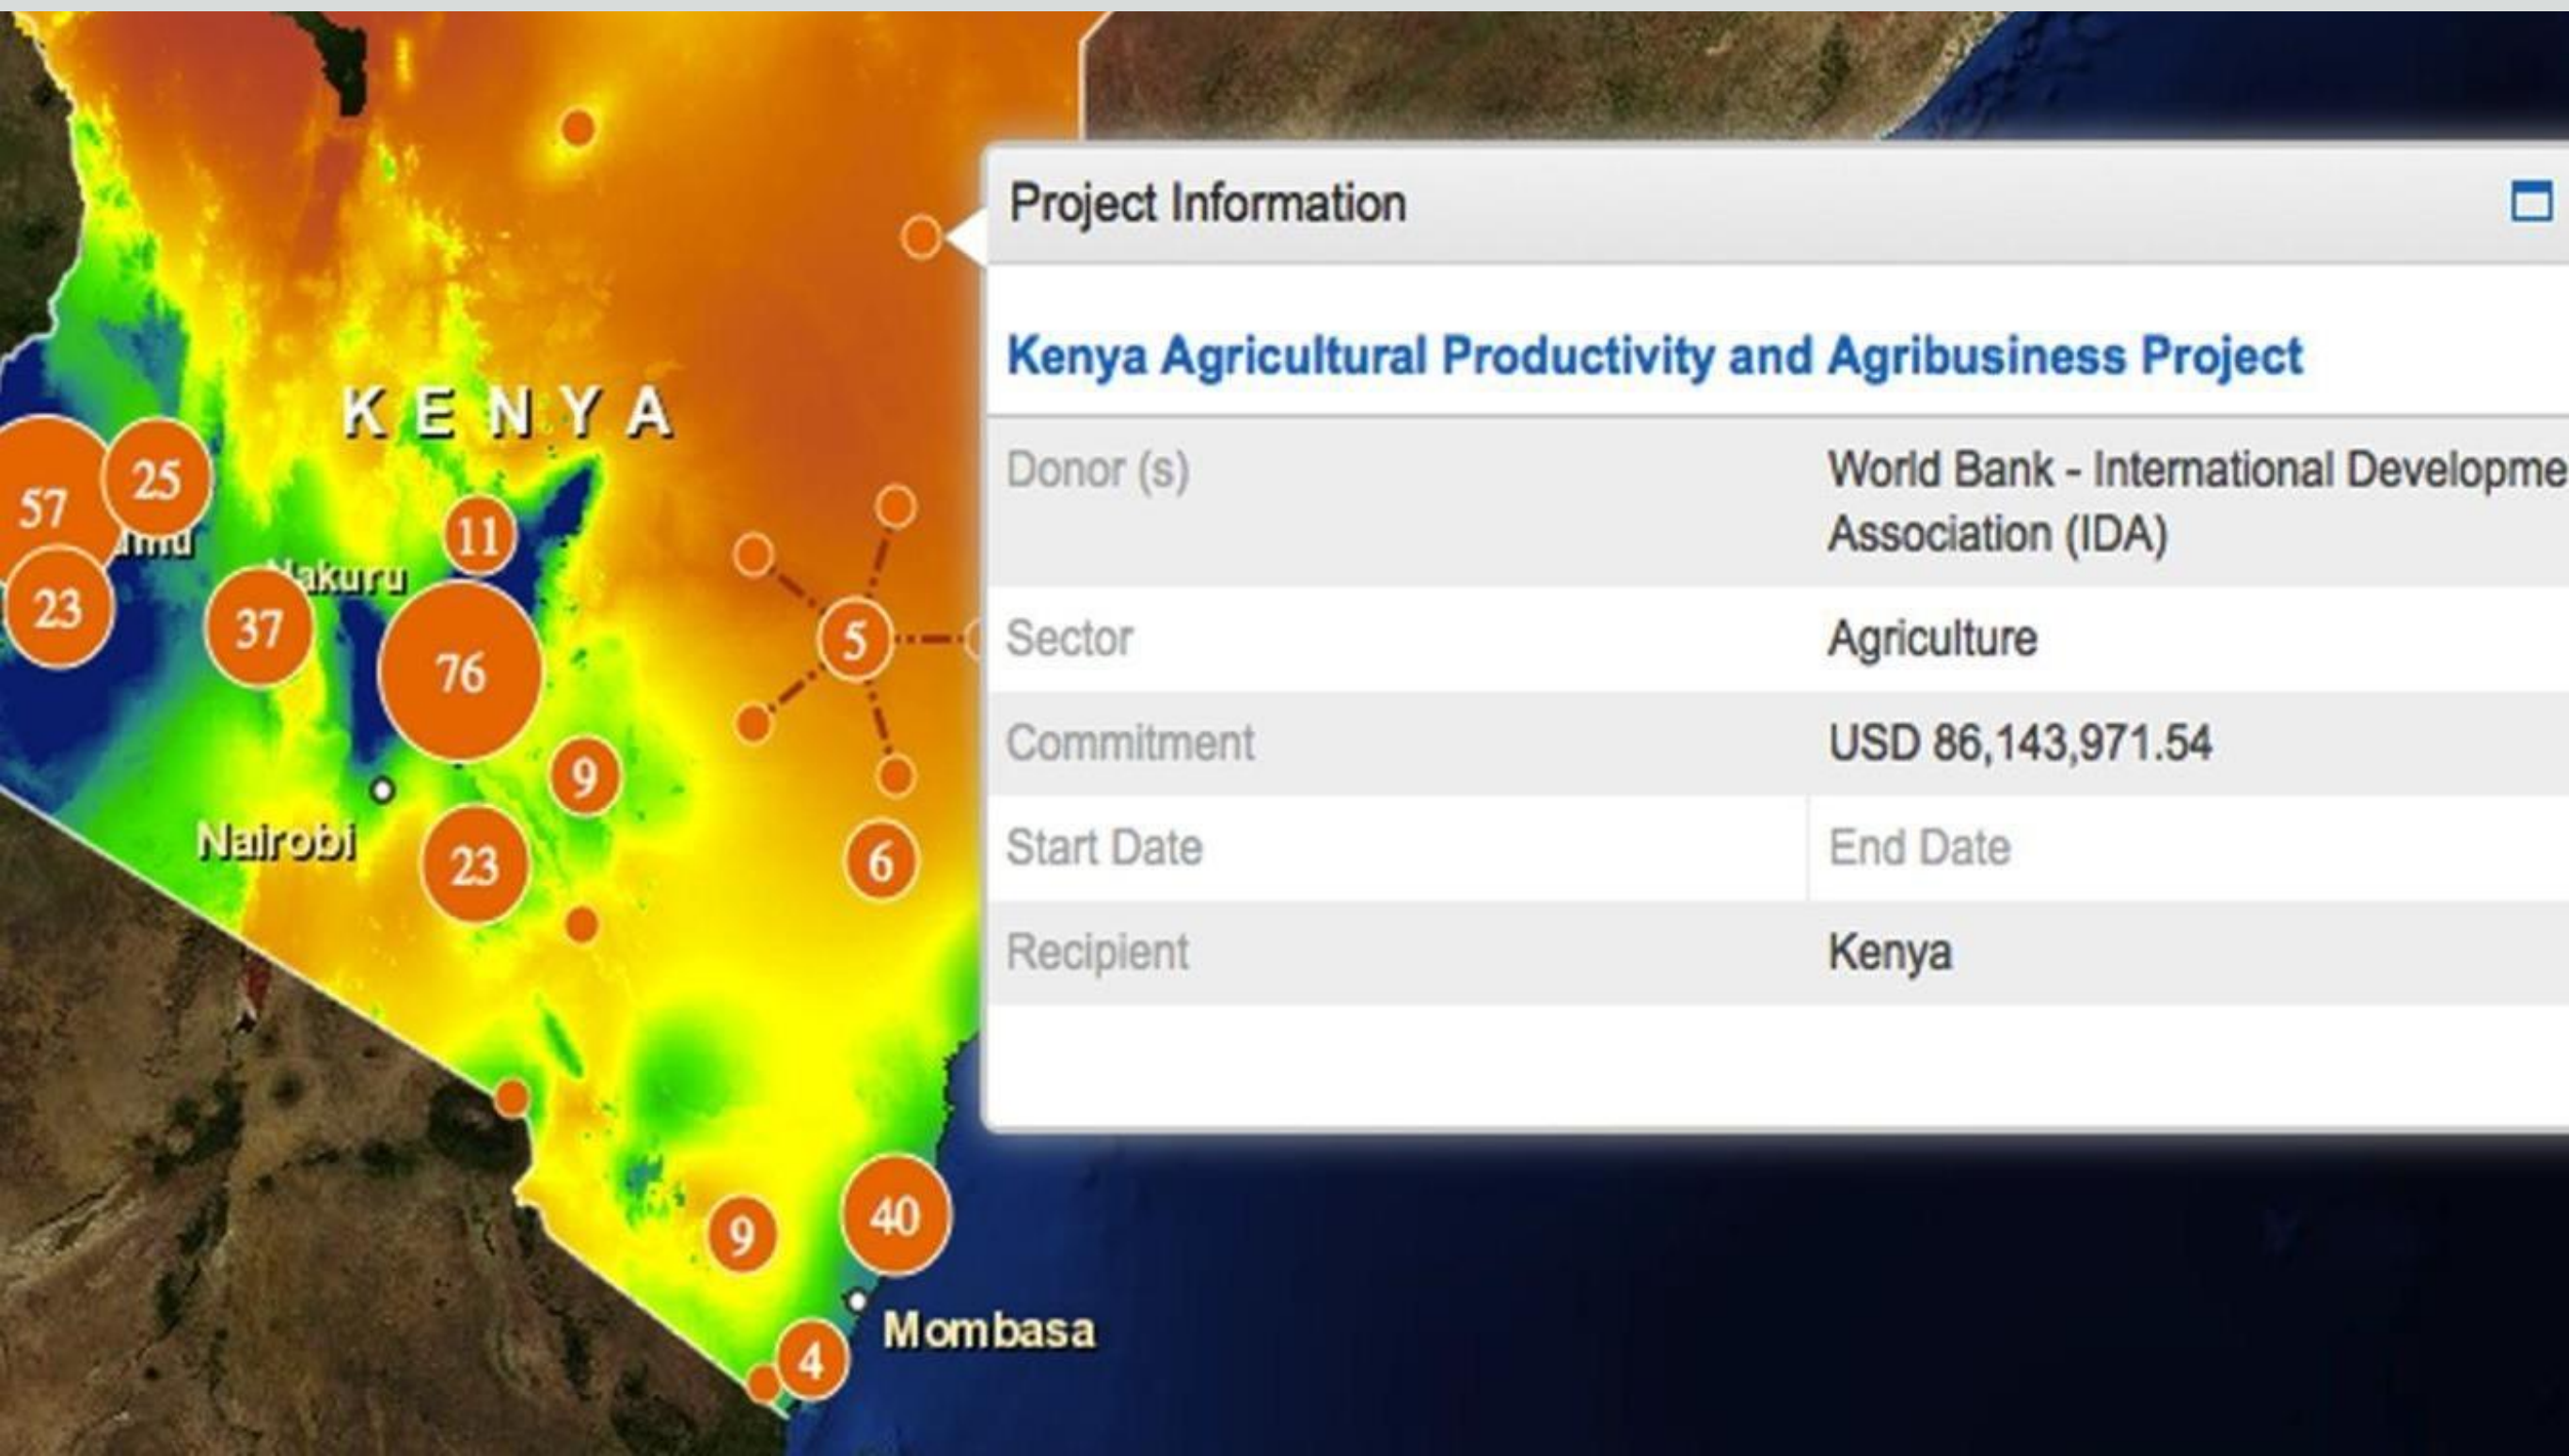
KENYA

57
25
23
Nakuru
37
11
76
5
9
Nairobi
23
6
9
40
Mombasa
4

Project Information

Kenya Agricultural Productivity and Agribusiness Project

| Donor (s) | World Bank - International Developme Association (IDA) |
|---|---|
| Sector | Agriculture |
| Commitment | USD 86,143,971.54 |
| Start Date | End Date |
| Recipient | Kenya |